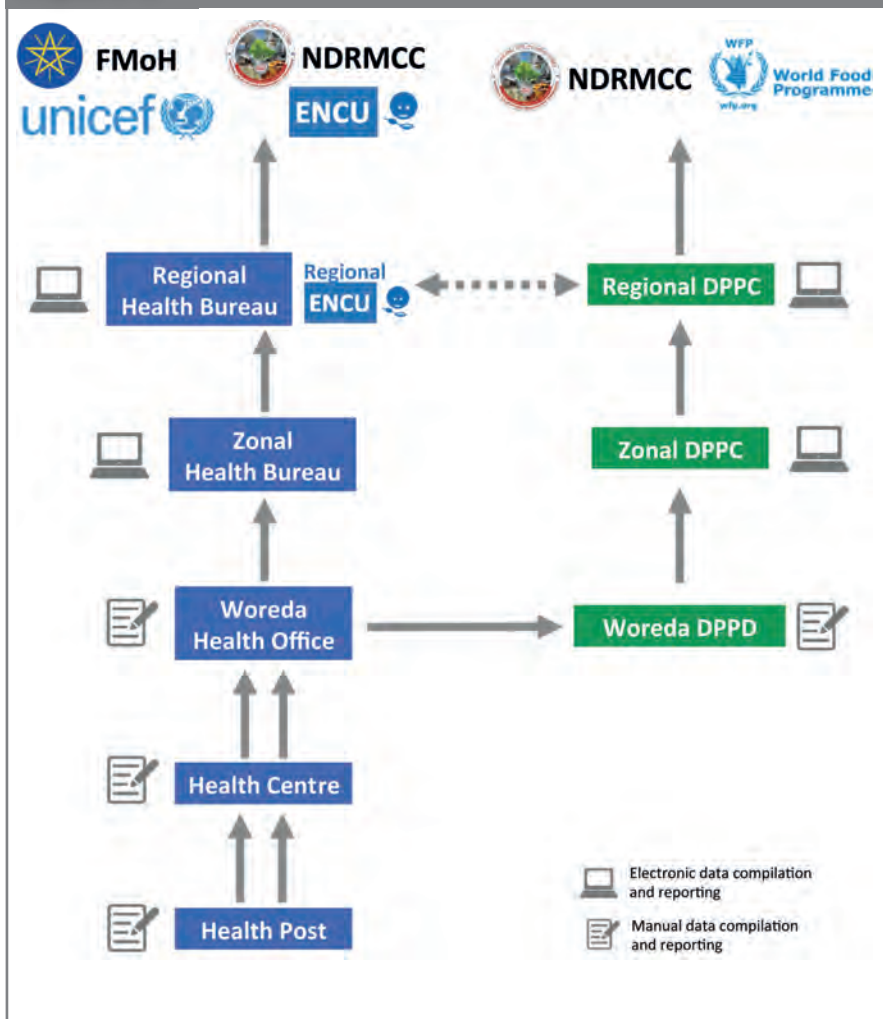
FMoH

unicef

NDRMCC

ENCU

NDRMCC

WFP

World Food Programme

wfp.org

Regional Health Bureau

Regional ENCU

Regional DPPC

Zonal Health Bureau

Zonal DPPC

Woreda Health Office

Woreda DPPD

Health Centre

Health Post

Electronic data compilation and reporting

Manual data compilation and reporting